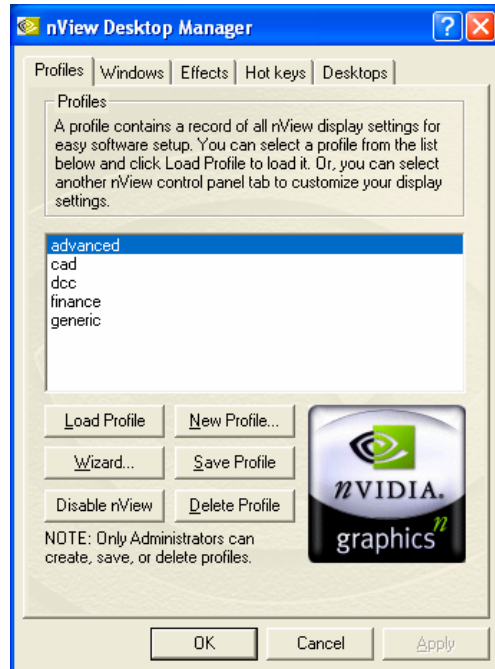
nView Desktop Manager

Profiles | Windows | Effects | Hot keys | Desktops

Profiles
A profile contains a record of all nView display settings for easy software setup. You can select a profile from the list below and click Load Profile to load it. Or, you can select another nView control panel tab to customize your display settings.

advanced
cad
dcc
finance
generic

Load Profile
New Profile...
Wizard...
Save Profile
Disable nView
Delete Profile

NOTE: Only Administrators can create, save, or delete profiles.

nVIDIA.
graphics n

OK
Cancel
Apply